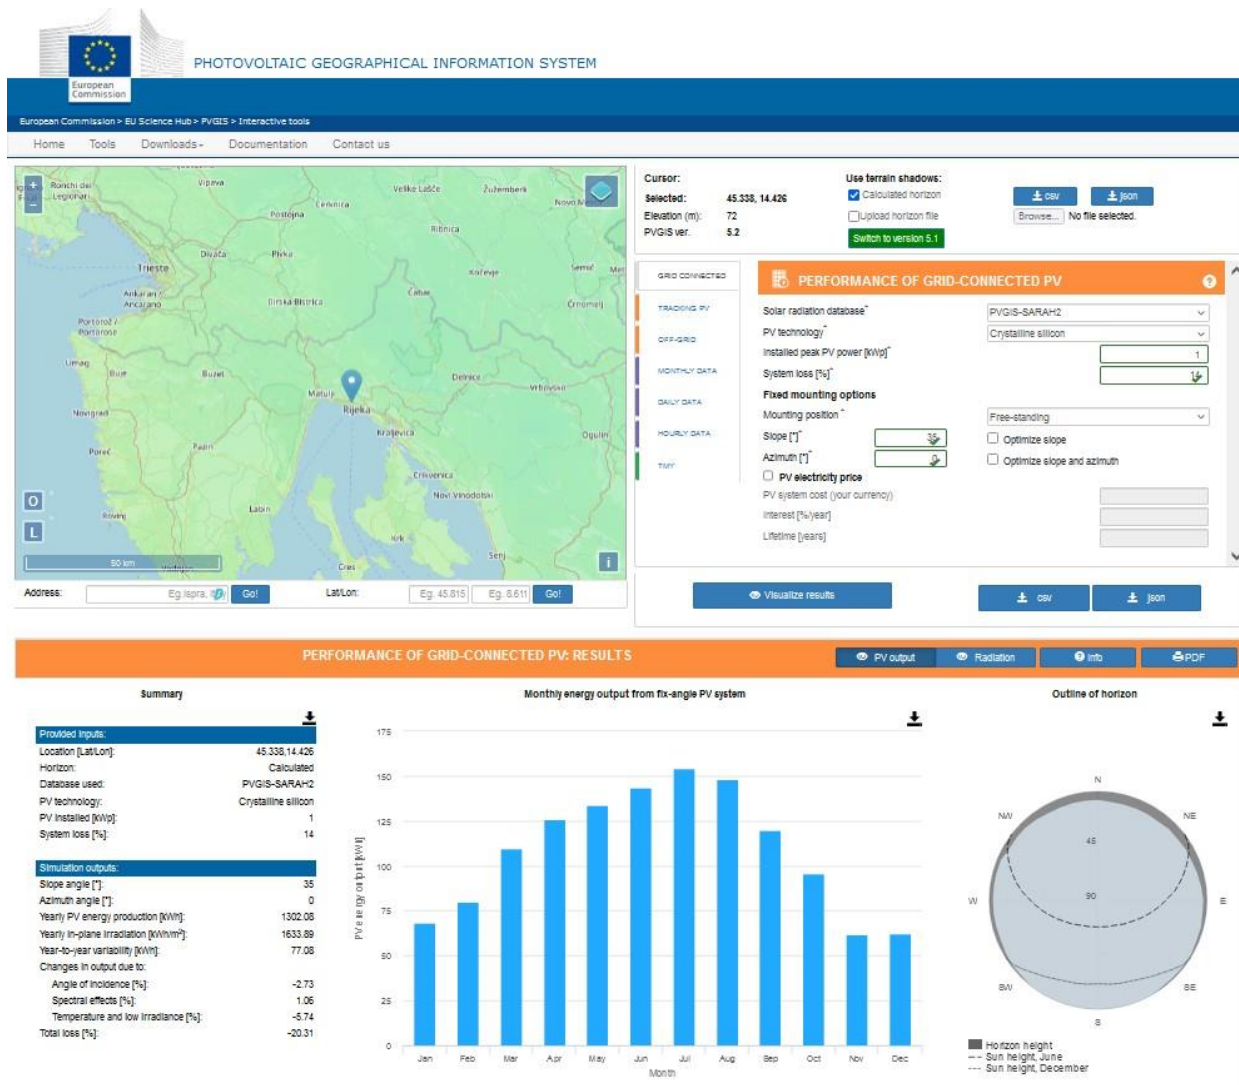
European Commission

PHOTOVOLTAIC GEOGRAPHICAL INFORMATION SYSTEM

European Commission > EU Science Hub > PVGIS > Interactive tools

Home Tools Downloads Documentation Contact us

Ronchi dei Legionari Vipava Velike Lašče Žužemberk Novo M Cerknica Postojna Ribnica Divača Pivka Trieste Kočevje Semič Ankaran Ancarano Čabar Črnomelj Ilirska Bistrica Portorož Portorose Umag Buje Buzet Delnice Vrbovsko Matulji Rijeka Novigrad Kraljevica Ogulin Pazin Poreč Crikvenica Novi Vinodolski Labin Rovinj Krk Senj Cres 50 km

O
L

Address: Eg. Ispra Go! Lat/Lon: Eg. 45.815 Eg. 8.611 Go!

Cursor:
Selected: 45.338, 14.426
Elevation (m): 72
PVGIS ver. 5.2

Use terrain shadows:
Calculated horizon
Upload horizon file
Switch to version 5.1

csv json
Browse... No file selected.

GRID CONNECTED
TRACKING PV
OFF-GRID
MONTHLY DATA
DAILY DATA
HOURLY DATA
TMY

PERFORMANCE OF GRID-CONNECTED PV

Solar radiation database* PVGIS-SARAH2
PV technology* Crystalline silicon
Installed peak PV power [kWp]* 1
System loss [%]* 14
Fixed mounting options
Mounting position* Free-standing
Slope [°]* 35 Optimize slope
Azimuth [°]* 0 Optimize slope and azimuth
PV electricity price
PV system cost (your currency)
Interest [%/year]
Lifetime [years]

Visualize results csv json

PERFORMANCE OF GRID-CONNECTED PV: RESULTS
PV output Radiation Info PDF

Summary

Provided inputs:
| Location [Lat/Lon]: | 45.338,14.426 |
|---|---|
| Horizon: | Calculated |
| Database used: | PVGIS-SARAH2 |
| PV technology: | Crystalline silicon |
| PV installed [kWp]: | 1 |
| System loss [%]: | 14 |

Simulation outputs:
| Slope angle [°]: | 35 |
|---|---|
| Azimuth angle [°]: | 0 |
| Yearly PV energy production [kWh]: | 1302.08 |
| Yearly in-plane irradiation [kWh/m²]: | 1633.89 |
| Year-to-year variability [kWh]: | 77.08 |
| Changes in output due to: | |
| Angle of incidence [%]: | -2.73 |
| Spectral effects [%]: | 1.06 |
| Temperature and low irradiance [%]: | -5.74 |
| Total loss [%]: | -20.31 |

Monthly energy output from fix-angle PV system

PV energy output [kWh]
175 150 125 100 75 50 25 0
Jan Feb Mar Apr May Jun Jul Aug Sep Oct Nov Dec
Month

Outline of horizon
N NE E SE S SW W NW 45 90
Horizon height
Sun height, June
Sun height, December